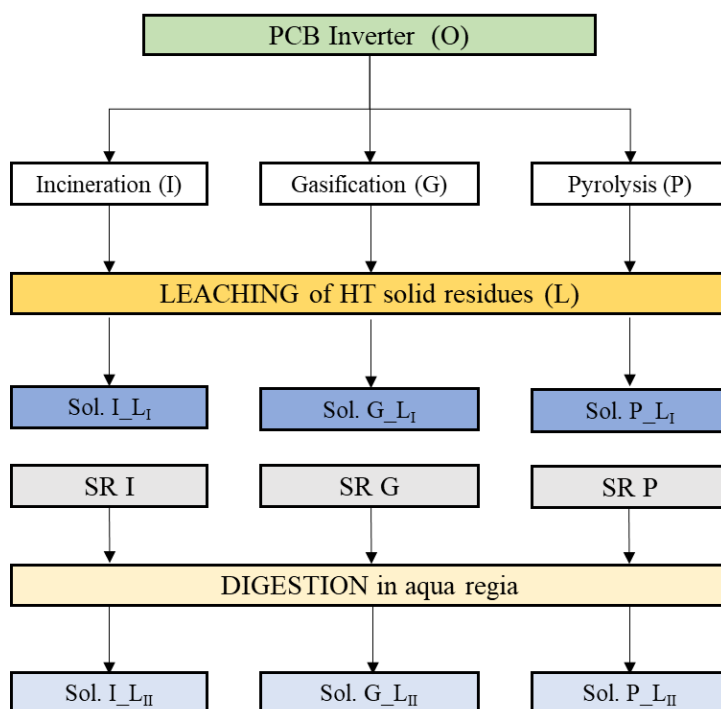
PCB Inverter (O)

Incineration (I)

Gasification (G)

Pyrolysis (P)

LEACHING of HT solid residues (L)

Sol. I_$L_I$

Sol. G_$L_I$

Sol. P_$L_I$

SR I

SR G

SR P

DIGESTION in aqua regia

Sol. I_$L_{II}$

Sol. G_$L_{II}$

Sol. P_$L_{II}$